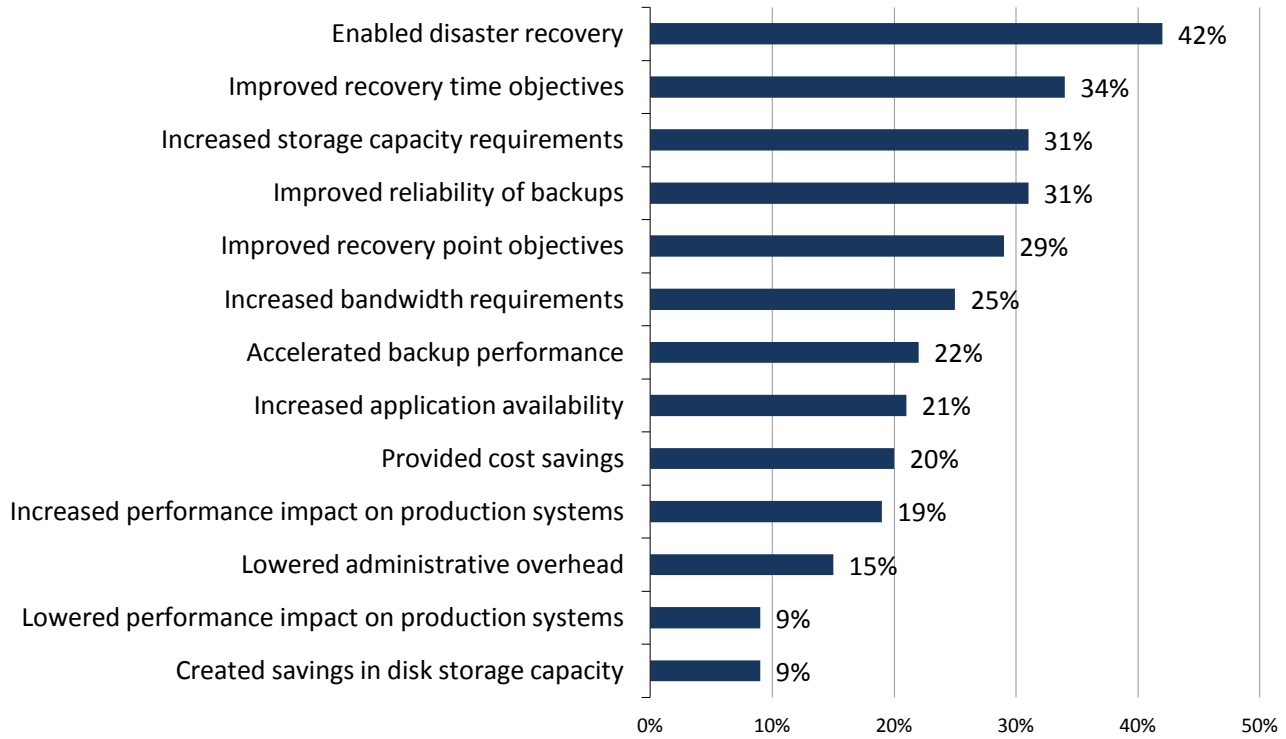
Enabled disaster recovery 42%
Improved recovery time objectives 34%
Increased storage capacity requirements 31%
Improved reliability of backups 31%
Improved recovery point objectives 29%
Increased bandwidth requirements 25%
Accelerated backup performance 22%
Increased application availability 21%
Provided cost savings 20%
Increased performance impact on production systems 19%
Lowered administrative overhead 15%
Lowered performance impact on production systems 9%
Created savings in disk storage capacity 9%

0% 10% 20% 30% 40% 50%